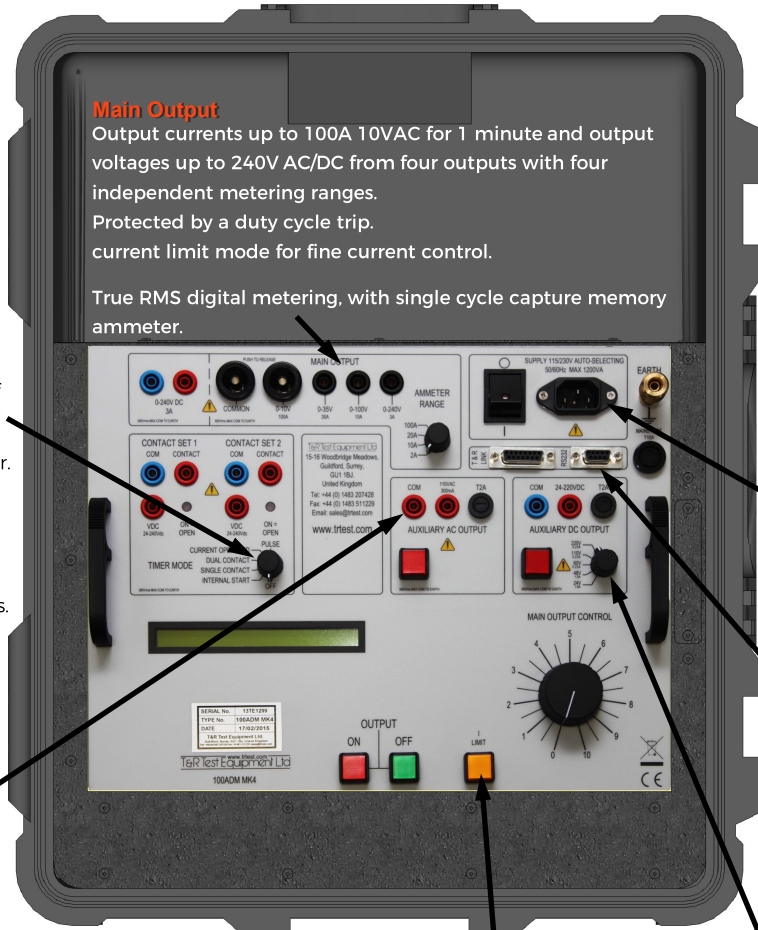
Main Output
Output currents up to 100A 10VAC for 1 minute and output voltages up to 240V AC/DC from four outputs with four independent metering ranges.
Protected by a duty cycle trip.
current limit mode for fine current control.

True RMS digital metering, with single cycle capture memory ammeter.

0-240V DC
3A

PUSH TO RELEASE

COMMON

0-10V
100A

MAIN OUTPUT

0-35V
35A

0-100V
10A

0-240V
3A

AMMETER RANGE

100A
20A
10A
2A

SUPPLY 115/230V AUTO-SELECTING
50/60Hz MAX 1200VA

EARTH

T&R LINK

RS232

CONTACT SET 1

COM CONTACT

VDC
24-240Vdc

ON = OPEN

CONTACT SET 2

COM CONTACT

VDC
24-240Vdc

ON = OPEN

PULSE
CURRENT ON
DUAL CONTACT
SINGLE CONTACT
INTERNAL START
OFF

TIMER MODE

T&R Test Equipment Ltd
15-16 Woodbridge Meadows,
Guildford, Surrey,
GU1 1BJ,
United Kingdom
Tel: +44 (0) 1483 207428
Fax: +44 (0) 1483 511229
Email: sales@trtest.com

www.trtest.com

COM
110VAC
300mA
T2A

AUXILIARY AC OUTPUT

COM
24-220VDC
T2A

AUXILIARY DC OUTPUT

MAIN OUTPUT CONTROL

0 1 2 3 4 5 6 7 8 9 10

SERIAL No. 13TE1299
TYPE No. 100ADM MK4
DATE 17/02/2015
T&R Test Equipment Ltd

T&R Test Equipment Ltd

100ADM MK4

OUTPUT

ON OFF

I LIMIT

CE